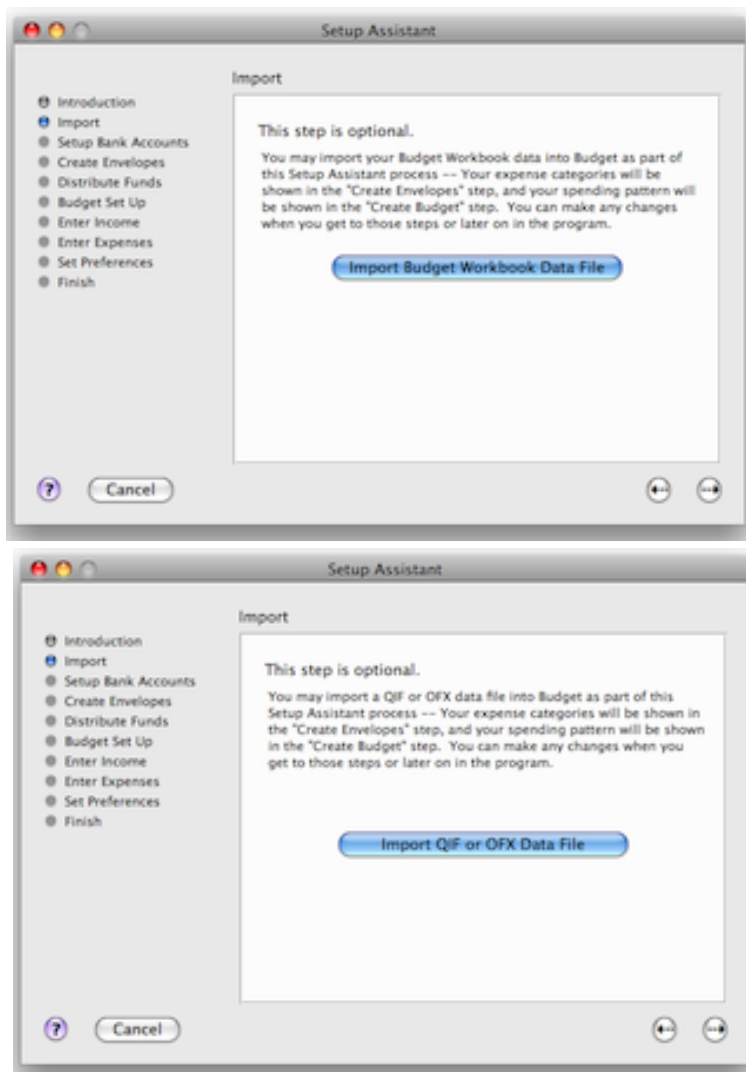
Setup Assistant

Introduction
Import
Setup Bank Accounts
Create Envelopes
Distribute Funds
Budget Set Up
Enter Income
Enter Expenses
Set Preferences
Finish

Import

This step is optional.

You may import your Budget Workbook data into Budget as part of this Setup Assistant process -- Your expense categories will be shown in the "Create Envelopes" step, and your spending pattern will be shown in the "Create Budget" step. You can make any changes when you get to those steps or later on in the program.

Import Budget Workbook Data File

?
Cancel

Setup Assistant

Introduction
Import
Setup Bank Accounts
Create Envelopes
Distribute Funds
Budget Set Up
Enter Income
Enter Expenses
Set Preferences
Finish

Import

This step is optional.

You may import a QIF or OFX data file into Budget as part of this Setup Assistant process -- Your expense categories will be shown in the "Create Envelopes" step, and your spending pattern will be shown in the "Create Budget" step. You can make any changes when you get to those steps or later on in the program.

Import QIF or OFX Data File

?
Cancel